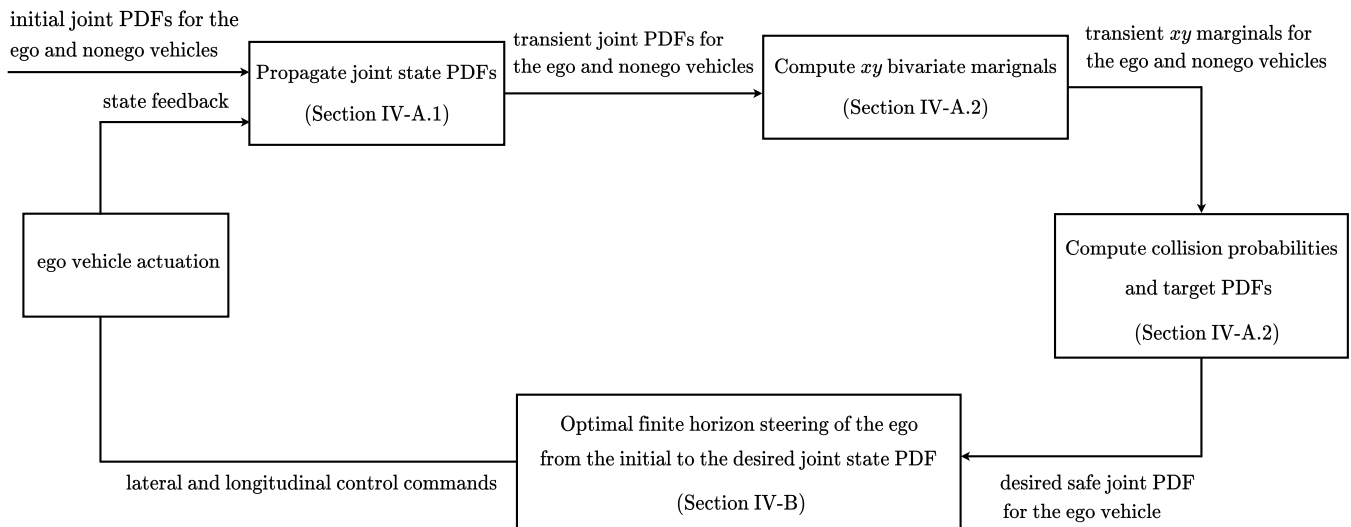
initial joint PDFs for the ego and nonego vehicles

state feedback

Propagate joint state PDFs

(Section IV-A.1)

transient joint PDFs for the ego and nonego vehicles

Compute $xy$ bivariate marignals

(Section IV-A.2)

transient $xy$ marginals for the ego and nonego vehicles

ego vehicle actuation

Compute collision probabilities and target PDFs

(Section IV-A.2)

Optimal finite horizon steering of the ego from the initial to the desired joint state PDF

(Section IV-B)

lateral and longitudinal control commands

desired safe joint PDF for the ego vehicle